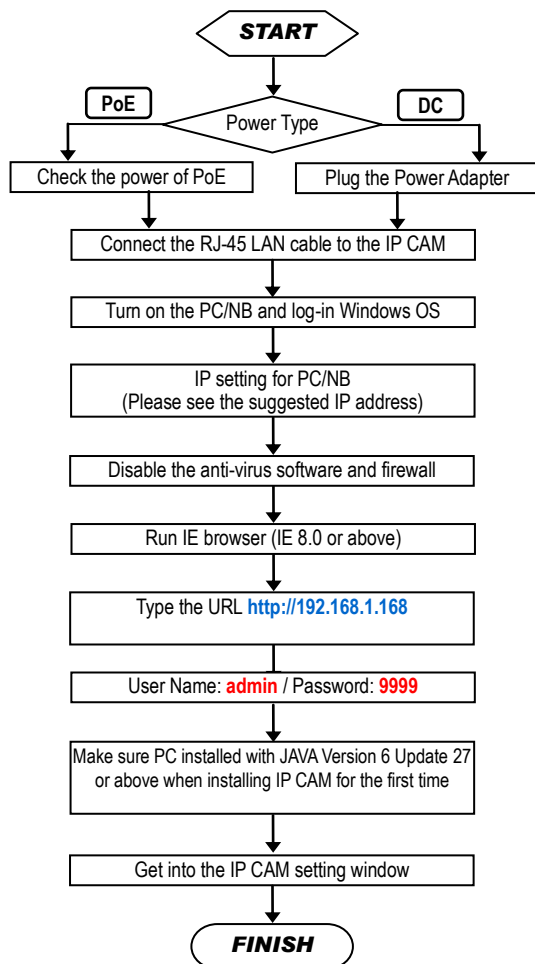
START

PoE

Power Type

DC

Check the power of PoE

Plug the Power Adapter

Connect the RJ-45 LAN cable to the IP CAM

Turn on the PC/NB and log-in Windows OS

IP setting for PC/NB
(Please see the suggested IP address)

Disable the anti-virus software and firewall

Run IE browser (IE 8.0 or above)

Type the URL http://192.168.1.168

User Name: admin / Password: 9999

Make sure PC installed with JAVA Version 6 Update 27 or above when installing IP CAM for the first time

Get into the IP CAM setting window

FINISH